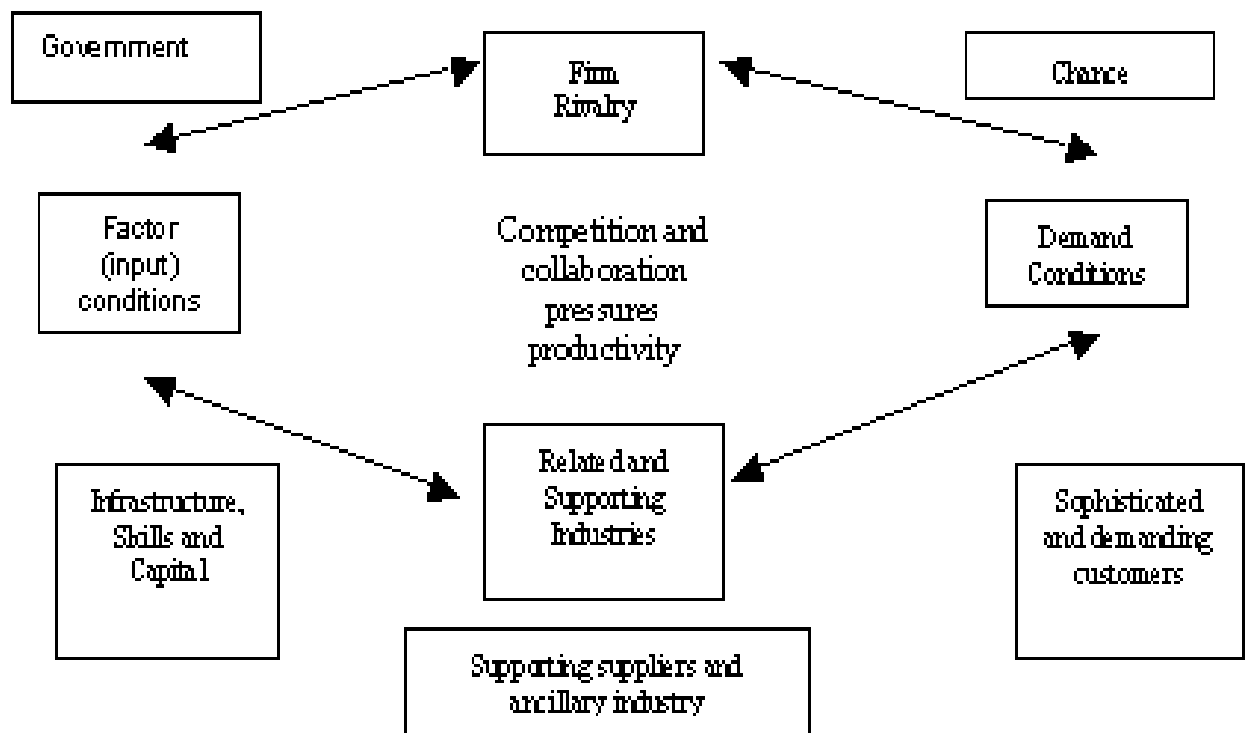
Government

Firm Rivalry

Chance

Factor (input) conditions

Competition and collaboration pressures productivity

Demand Conditions

Related and Supporting Industries

Infrastructure, Skills and Capital

Sophisticated and demanding customers

Supporting suppliers and ancillary industry